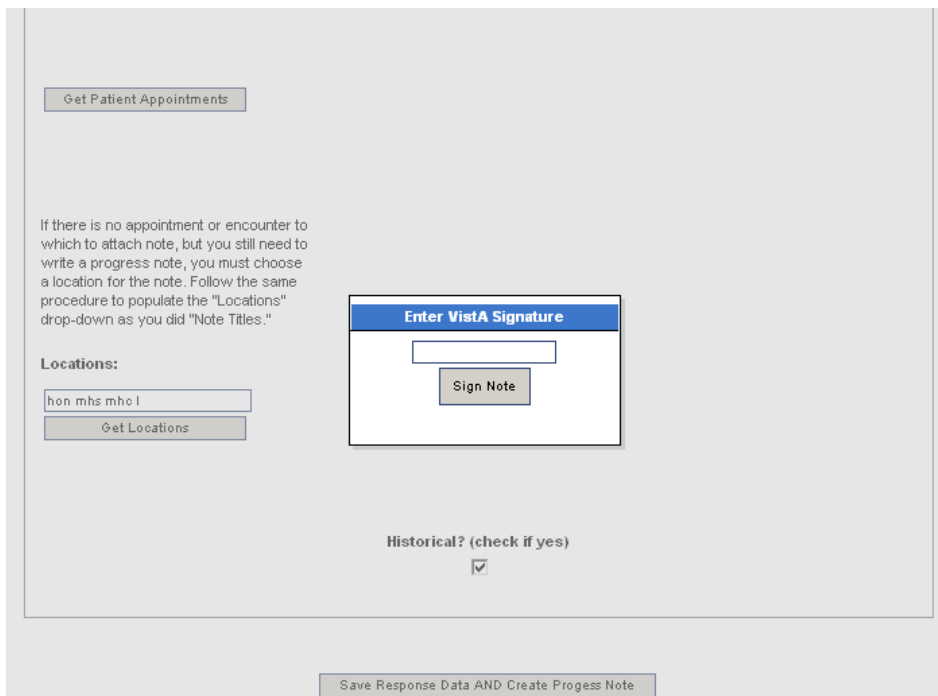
Get Patient Appointments

If there is no appointment or encounter to which to attach note, but you still need to write a progress note, you must choose a location for the note. Follow the same procedure to populate the "Locations" drop-down as you did "Note Titles."

Locations:

hon mhs mhc l

Get Locations

Enter VistA Signature

Sign Note

Historical? (check if yes)

Save Response Data AND Create Progess Note